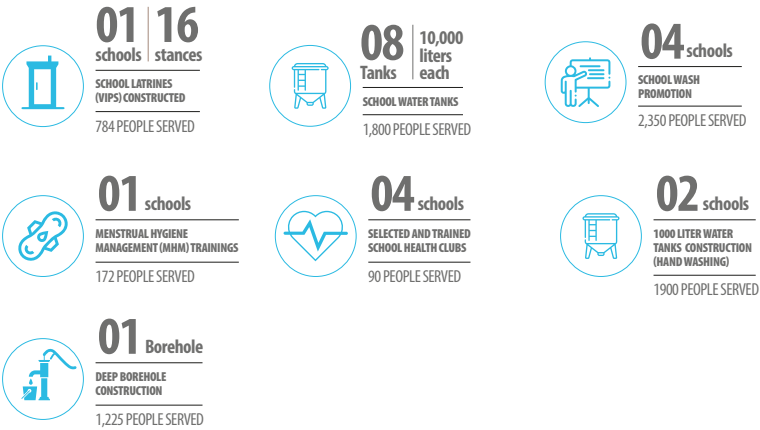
01 schools | 16 stances
SCHOOL LATRINES (VIPS) CONSTRUCTED
784 PEOPLE SERVED

08 Tanks | 10,000 liters each
SCHOOL WATER TANKS
1,800 PEOPLE SERVED

04 schools
SCHOOL WASH PROMOTION
2,350 PEOPLE SERVED

01 schools
MENSTRUAL HYGIENE MANAGEMENT (MHM) TRAININGS
172 PEOPLE SERVED

04 schools
SELECTED AND TRAINED SCHOOL HEALTH CLUBS
90 PEOPLE SERVED

02 schools
1000 LITER WATER TANKS CONSTRUCTION (HAND WASHING)
1900 PEOPLE SERVED

01 Borehole
DEEP BOREHOLE CONSTRUCTION
1,225 PEOPLE SERVED